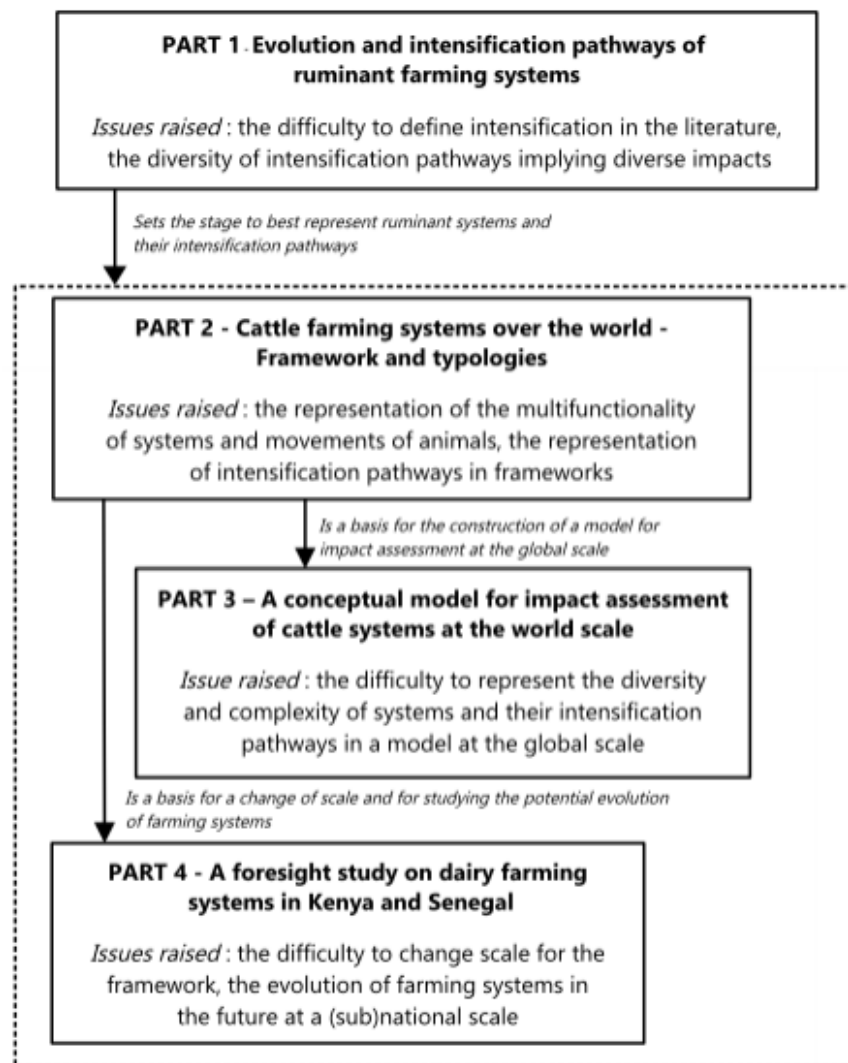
PART 1 - Evolution and intensification pathways of ruminant farming systems

*Issues raised* : the difficulty to define intensification in the literature, the diversity of intensification pathways implying diverse impacts

Sets the stage to best represent ruminant systems and their intensification pathways

PART 2 - Cattle farming systems over the world - Framework and typologies

*Issues raised* : the representation of the multifunctionality of systems and movements of animals, the representation of intensification pathways in frameworks

Is a basis for the construction of a model for impact assessment at the global scale

PART 3 – A conceptual model for impact assessment of cattle systems at the world scale

*Issue raised* : the difficulty to represent the diversity and complexity of systems and their intensification pathways in a model at the global scale

Is a basis for a change of scale and for studying the potential evolution of farming systems

PART 4 - A foresight study on dairy farming systems in Kenya and Senegal

*Issues raised* : the difficulty to change scale for the framework, the evolution of farming systems in the future at a (sub)national scale